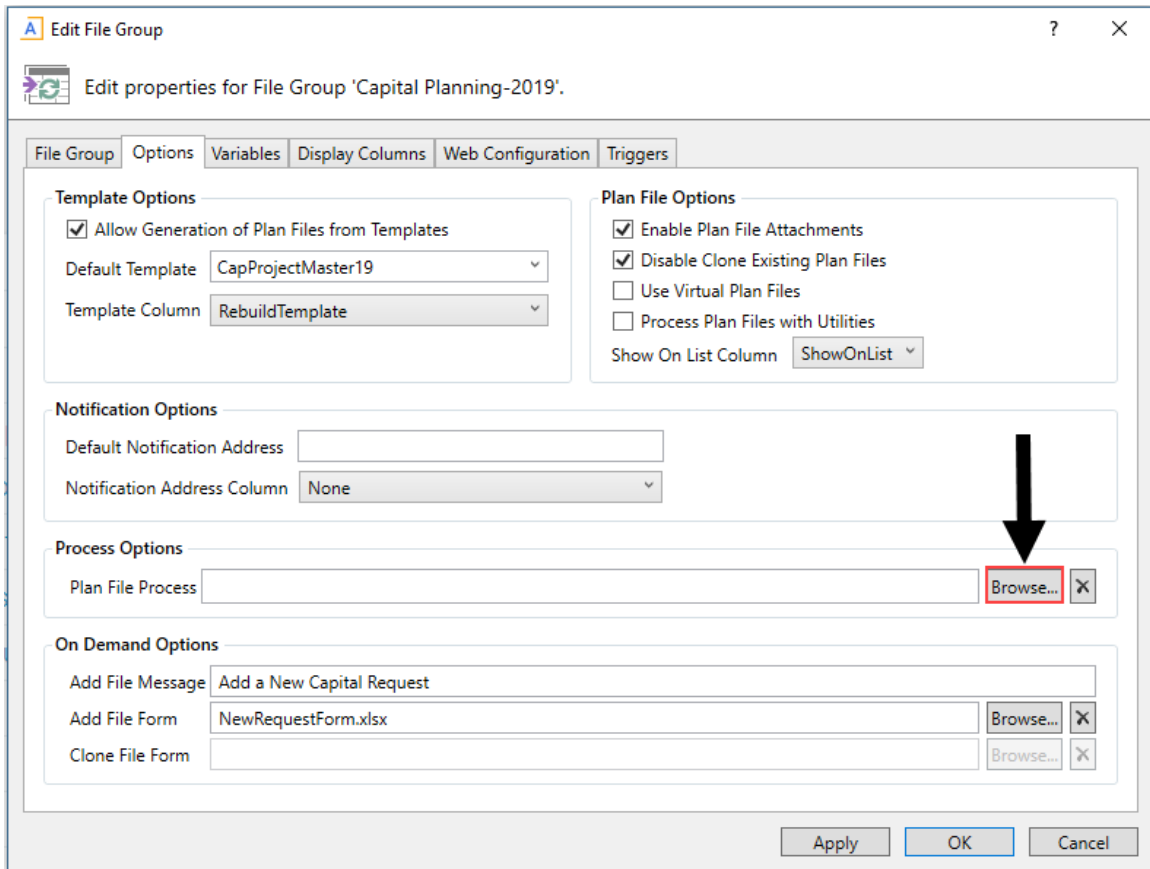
Edit File Group

?

Edit properties for File Group 'Capital Planning-2019'.

File Group | Options | Variables | Display Columns | Web Configuration | Triggers

Template Options

Allow Generation of Plan Files from Templates

Default Template CapProjectMaster19

Template Column RebuildTemplate

Plan File Options

Enable Plan File Attachments

Disable Clone Existing Plan Files

Use Virtual Plan Files

Process Plan Files with Utilities

Show On List Column ShowOnList

Notification Options

Default Notification Address

Notification Address Column None

Process Options

Plan File Process Browse...

On Demand Options

Add File Message Add a New Capital Request

Add File Form NewRequestForm.xlsx Browse...

Clone File Form Browse...

Apply OK Cancel